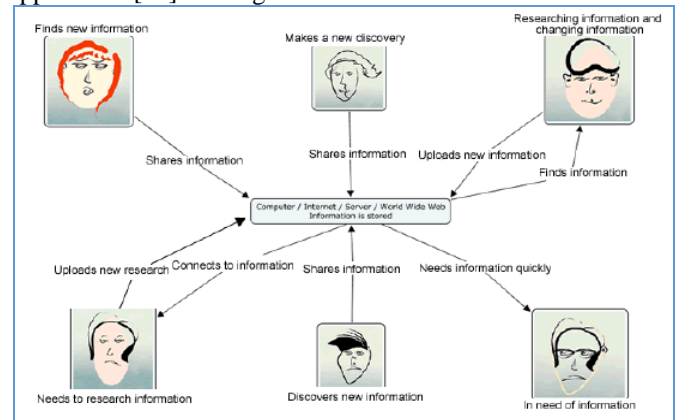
Finds new information

Makes a new discovery

Researching information and changing information

Shares information

Shares information

Uploads new information

Finds information

Computer / Internet / Server / World Wide Web
Information is stored

Uploads new research

Connects to information

Shares information

Needs information quickly

Needs to research information

Discovers new information

In need of information